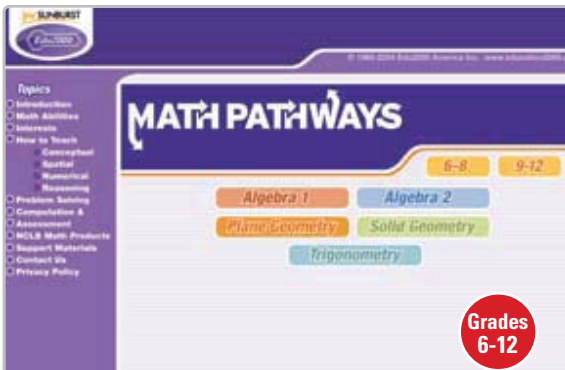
SUNBURST
Edu2000

© 1995-2004 Edu2000 America Inc. · www.edu2000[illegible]

Topics
Introduction
Math Abilities
Interests
How to Teach
Conceptual
Spatial
Numerical
Reasoning
Problem Solving
Computation & Assessment
NCLB Math Products
Support Materials
Contact Us
Privacy Policy

MATH PATHWAYS

6-8
9-12

Algebra 1
Algebra 2
Plane Geometry
Solid Geometry
Trigonometry

Grades 6-12